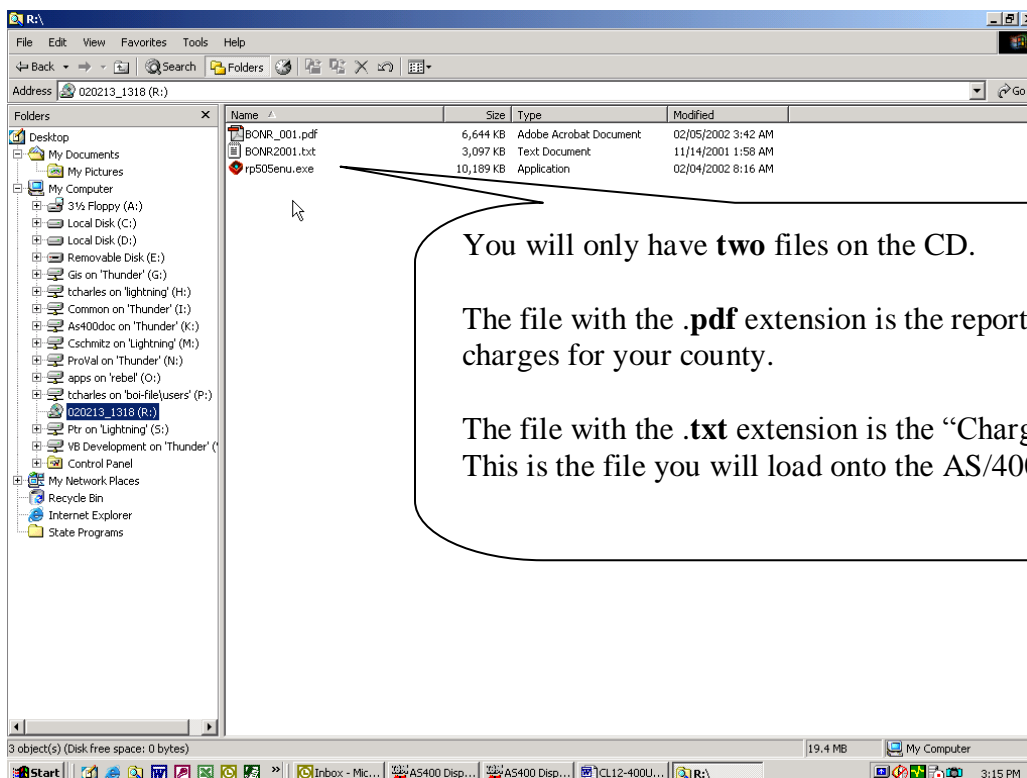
R:\

File Edit View Favorites Tools Help

Back Search Folders

Address 020213_1318 (R:)

Go

Folders ×

Desktop
My Documents
My Pictures
My Computer
3½ Floppy (A:)
Local Disk (C:)
Local Disk (D:)
Removable Disk (E:)
Gis on 'Thunder' (G:)
tcharles on 'lightning' (H:)
Common on 'Thunder' (I:)
As400doc on 'Thunder' (K:)
Cschmitz on 'Lightning' (M:)
ProVal on 'Thunder' (N:)
apps on 'rebel' (O:)
tcharles on 'boi-file\users' (P:)
020213_1318 (R:)
Ptr on 'Lightning' (S:)
VB Development on 'Thunder' (
Control Panel
My Network Places
Recycle Bin
Internet Explorer
State Programs

| Name | Size | Type | Modified |
|---|---|---|---|
| BONR_001.pdf | 6,644 KB | Adobe Acrobat Document | 02/05/2002 3:42 AM |
| BONR2001.txt | 3,097 KB | Text Document | 11/14/2001 1:58 AM |
| rp505enu.exe | 10,189 KB | Application | 02/04/2002 8:16 AM |

You will only have **two** files on the CD.

The file with the .**pdf** extension is the report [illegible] charges for your county.

The file with the .**txt** extension is the "Charg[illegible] This is the file you will load onto the AS/40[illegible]

3 object(s) (Disk free space: 0 bytes)
19.4 MB
My Computer

Start
Inbox - Mic...
AS400 Disp...
AS400 Disp...
CL12-400U...
R:\
3:15 PM